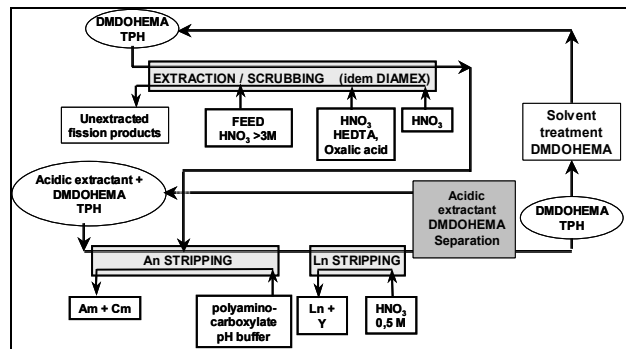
DMDOHEMA
TPH

EXTRACTION / SCRUBBING (idem DIAMEX)

Unextracted fission products

FEED
$HNO_3$ >3M

$HNO_3$
HEDTA,
Oxalic acid

$HNO_3$

Solvent treatment
DMDOHEMA

Acidic extractant +
DMDOHEMA
TPH

Acidic extractant
DMDOHEMA
Separation

DMDOHEMA
TPH

An STRIPPING

Ln STRIPPING

Am + Cm

polyamino-carboxylate
pH buffer

Ln +
Y

$HNO_3$
0,5 M